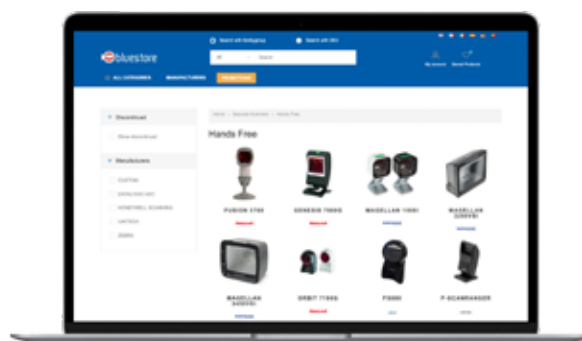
Search with Category
Search with SKU

bluestore

All
Search

My account
Saved Products

ALL CATEGORIES
MANUFACTURERS
PROMOTIONS

Download
Show download

Manufacturer
CUSTOM
DATALOGIC ADC
HONEYWELL SCANNING
METROLOGIC
ZEBRA

Home > Barcode Scanners > Hands Free

Hands Free

FUSION 3780
GENESIS 7580G
MAGELLAN 1500i
MAGELLAN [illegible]
MAGELLAN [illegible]
ORBIT 7190G
FS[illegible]
P-SCANRANGER